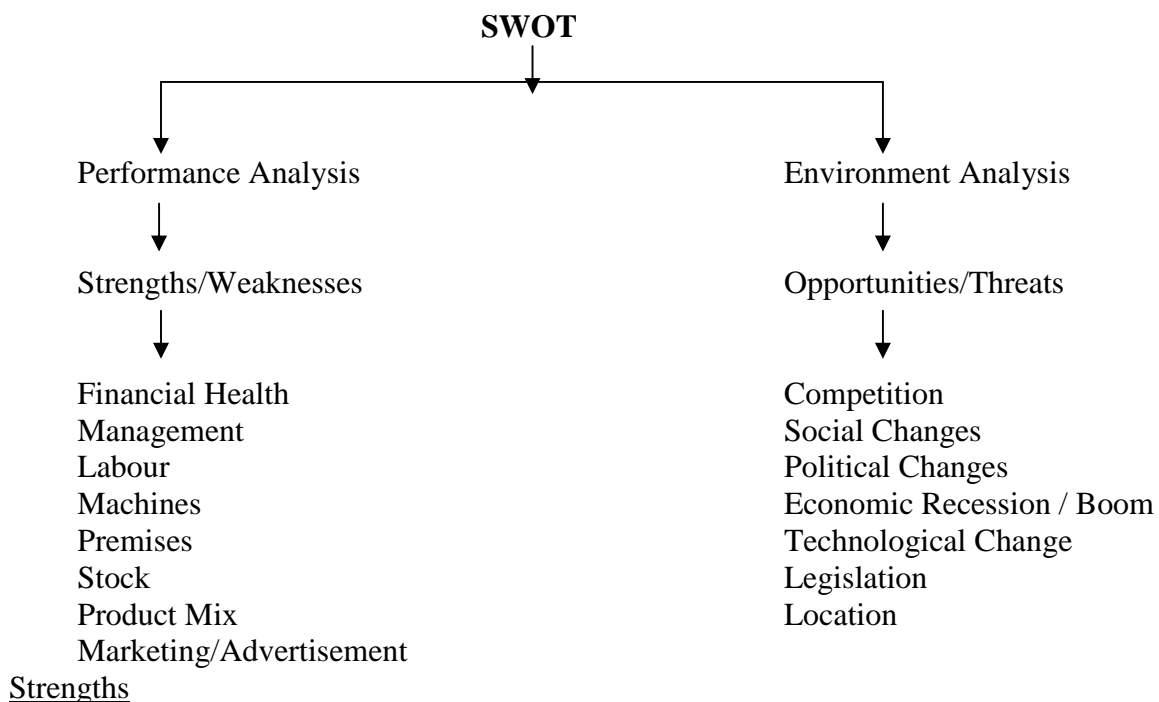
**SWOT**

Performance Analysis

Strengths/Weaknesses

Financial Health
Management
Labour
Machines
Premises
Stock
Product Mix
Marketing/Advertisement

Environment Analysis

Opportunities/Threats

Competition
Social Changes
Political Changes
Economic Recession / Boom
Technological Change
Legislation
Location

Strengths